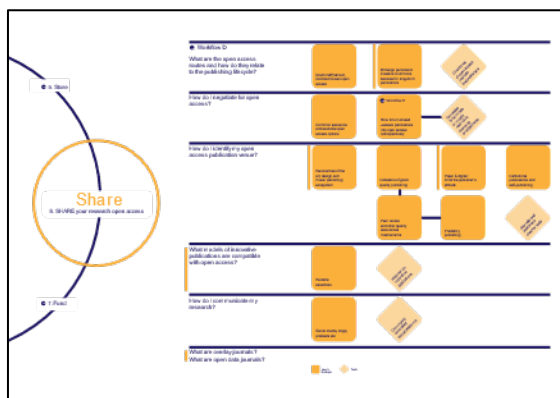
6. Share

Share
6. SHARE your research open access

7. Read

Workflow D

What are the open access routes and how do they relate to the publishing lifecycle?

How do I negotiate for open access?

How do I identify my open access publication venue?

What kinds of innovative publications are compatible with open access?

How do I communicate my research?

What are overlay journals? What are open data journals?